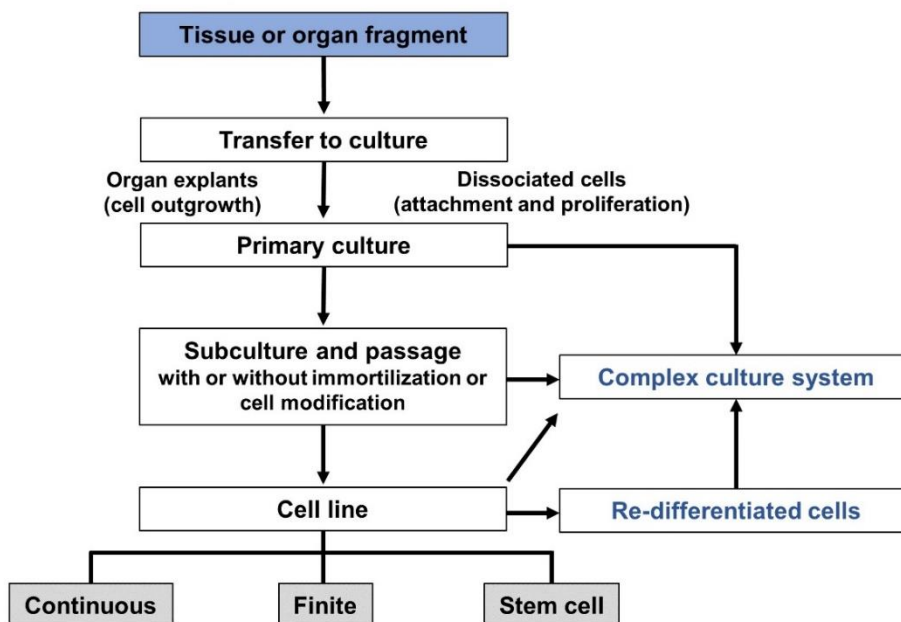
Tissue or organ fragment

Transfer to culture

Organ explants
(cell outgrowth)

Dissociated cells
(attachment and proliferation)

Primary culture

Subculture and passage
with or without immortilization or cell modification

Complex culture system

Cell line

Re-differentiated cells

Continuous

Finite

Stem cell